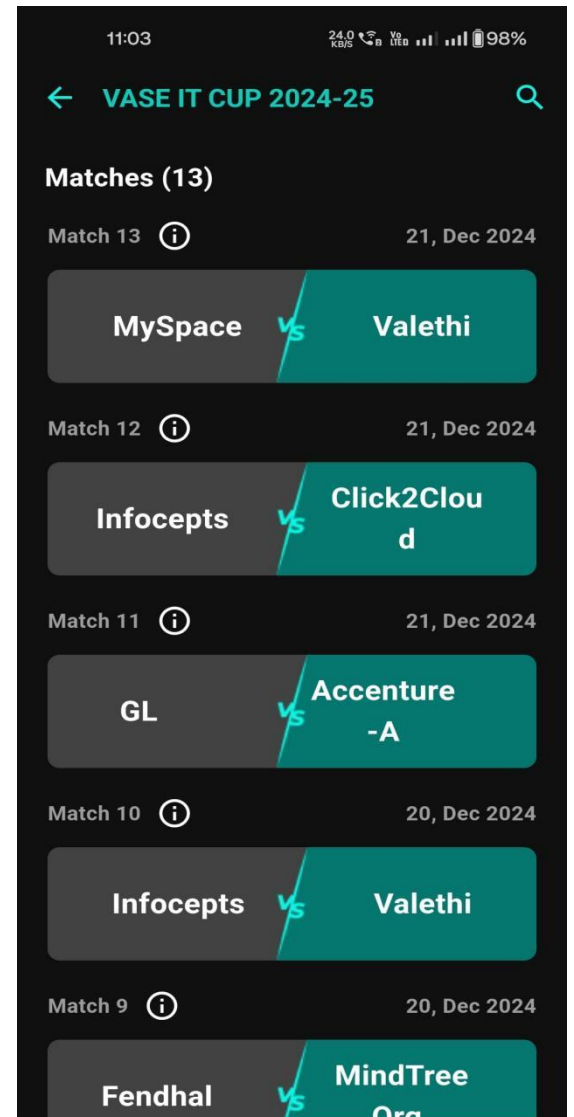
11:03 24.0 KB/S Vo LTE 98%

← VASE IT CUP 2024-25

Matches (13)

Match 13 ⓘ 21, Dec 2024

MySpace VS Valethi

Match 12 ⓘ 21, Dec 2024

Infocepts VS Click2Clou d

Match 11 ⓘ 21, Dec 2024

GL VS Accenture -A

Match 10 ⓘ 20, Dec 2024

Infocepts VS Valethi

Match 9 ⓘ 20, Dec 2024

Fendhal VS MindTree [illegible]